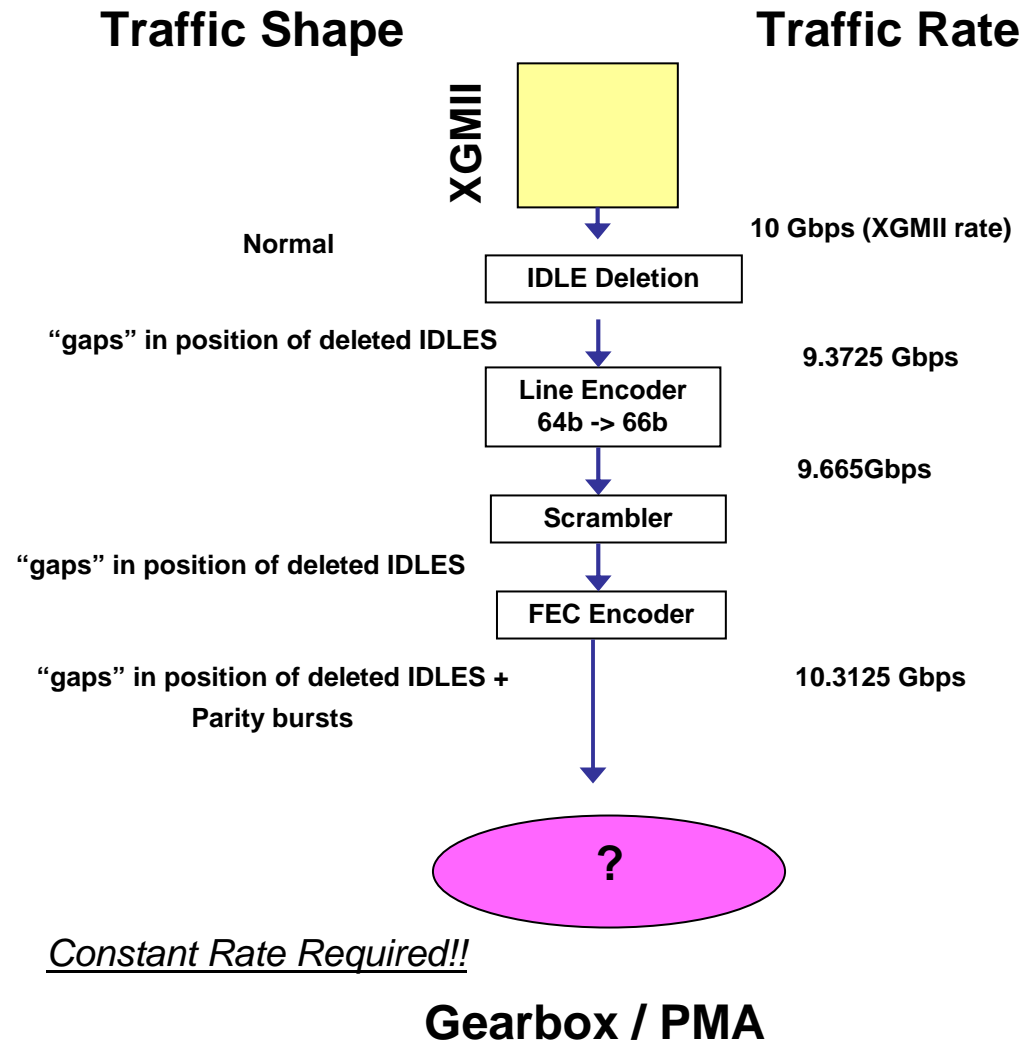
Traffic Shape

Traffic Rate

XGMII

Normal

10 Gbps (XGMII rate)

IDLE Deletion

“gaps” in position of deleted IDLES

9.3725 Gbps

Line Encoder
64b -> 66b

9.665Gbps

Scrambler

“gaps” in position of deleted IDLES

FEC Encoder

“gaps” in position of deleted IDLES + Parity bursts

10.3125 Gbps

?

Constant Rate Required!!

Gearbox / PMA